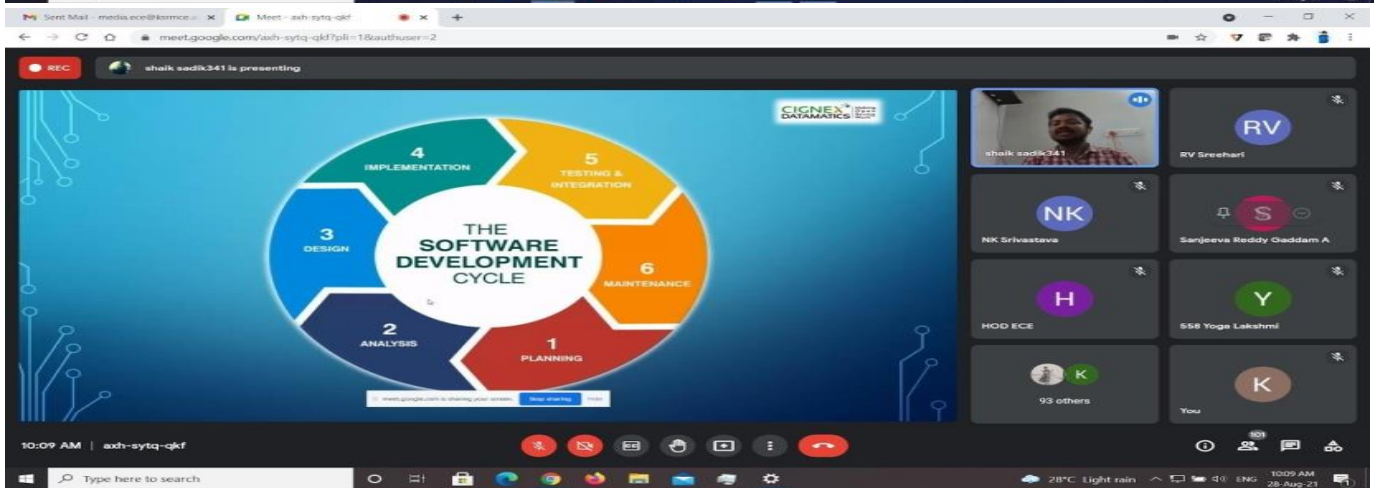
Sent Mail - media.ece@ksrmce... ×
Meet - axh-sytq-qkf ×
+
meet.google.com/axh-sytq-qkf?pli=1&authuser=2

REC
shaik sadik341 is presenting

CIGNEX DATAMATICS

4
IMPLEMENTATION

5
TESTING & INTEGRATION

3
DESIGN

THE
SOFTWARE
DEVELOPMENT
CYCLE

6
MAINTENANCE

2
ANALYSIS

1
PLANNING

meet.google.com is sharing your screen. Stop sharing Hide

shaik sadik341
RV
RV Sreehari
NK
NK Srivastava
S
Sanjeeva Reddy Gaddam A
H
HOD ECE
Y
558 Yoga Lakshmi
K
93 others
K
You

10:09 AM | axh-sytq-qkf

101

Type here to search
28°C Light rain
ENG
10:09 AM
28-Aug-21